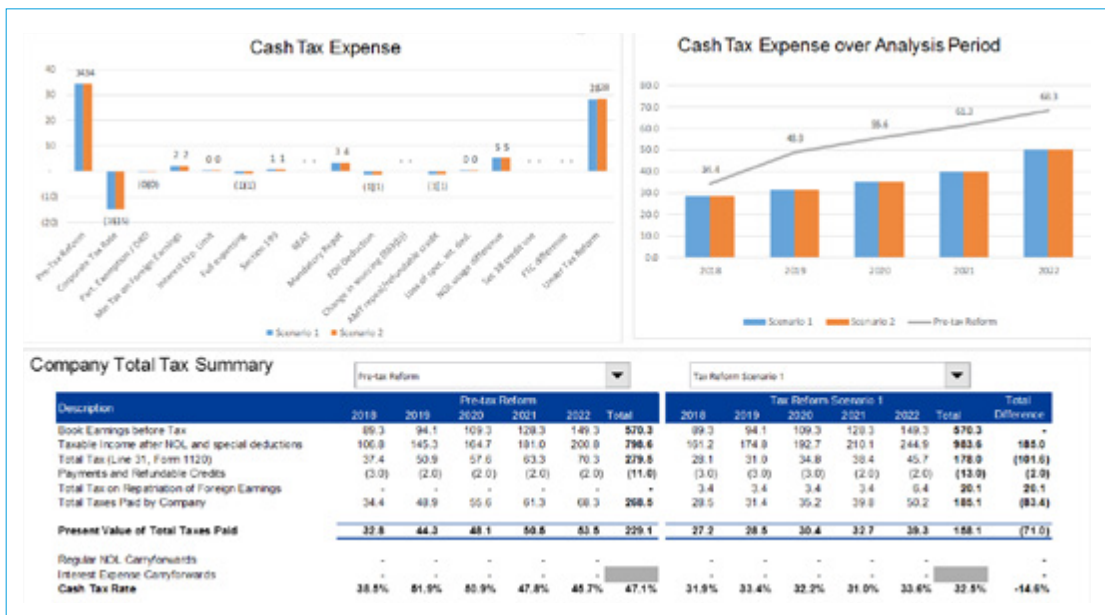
Cash Tax Expense

40
30
20
10
-
(10)
(20)

34 34
(15)(15)
(0)(0)
2 2
0 0
(1)(1)
1 1
3 4
(1)(1)
(1)(1)
0 0
5 5
28 28

Pre-Tax Reform
Corporate Tax Rate
Part. Exemption / DRD
Min Tax on Foreign Earnings
Interest Exp. Limit
Full expensing
Section 199
BEAT
Mandatory Repat
FDII Deduction
Change in sourcing (863(b))
AMT repeal/refundable credit
Loss of spec. ins. ded.
NOL usage difference
Sec 38 credit use
FTC difference
Under Tax Reform

Scenario 1 Scenario 2

Cash Tax Expense over Analysis Period

80.0
70.0
60.0
50.0
40.0
30.0
20.0
10.0
0.0

34.4
48.9
55.6
61.3
68.3

2018
2019
2020
2021
2022

Scenario 1 Scenario 2 Pre-tax Reform

Company Total Tax Summary

Pre-tax Reform
Tax Reform Scenario 1

| Description | 2018 | 2019 | 2020 | 2021 | 2022 | Total | 2018 | 2019 | 2020 | 2021 | 2022 | Total | Total Difference |
|---|---|---|---|---|---|---|---|---|---|---|---|---|---|
| | Pre-tax Reform | | | | | | Tax Reform Scenario 1 | | | | | | |
| Book Earnings before Tax | 89.3 | 94.1 | 109.3 | 128.3 | 149.3 | 570.3 | 89.3 | 94.1 | 109.3 | 128.3 | 149.3 | 570.3 | - |
| Taxable Income after NOL and special deductions | 106.8 | 145.3 | 164.7 | 181.0 | 200.8 | 798.6 | 101.2 | 174.8 | 192.7 | 210.1 | 244.9 | 983.6 | 185.0 |
| Total Tax (Line 31, Form 1120) | 37.4 | 50.9 | 57.6 | 63.3 | 70.3 | 279.5 | 28.1 | 31.0 | 34.8 | 38.4 | 45.7 | 178.0 | (101.6) |
| Payments and Refundable Credits | (3.0) | (2.0) | (2.0) | (2.0) | (2.0) | (11.0) | (3.0) | (3.0) | (3.0) | (2.0) | (2.0) | (13.0) | (2.0) |
| Total Tax on Repatriation of Foreign Earnings | - | - | - | - | - | - | 3.4 | 3.4 | 3.4 | 3.4 | 6.4 | 20.1 | 20.1 |
| Total Taxes Paid by Company | 34.4 | 48.9 | 55.6 | 61.3 | 68.3 | 268.5 | 28.5 | 31.4 | 35.2 | 39.8 | 50.2 | 185.1 | (83.4) |
| Present Value of Total Taxes Paid | 32.8 | 44.3 | 48.1 | 50.6 | 53.5 | 229.1 | 27.2 | 28.5 | 30.4 | 32.7 | 39.3 | 158.1 | (71.0) |
| Regular NOL Carryforwards | - | - | - | - | - | | - | - | - | - | - | | - |
| Interest Expense Carryforwards | - | - | - | - | - | | - | - | - | - | - | | - |
| Cash Tax Rate | 38.5% | 51.9% | 50.9% | 47.8% | 45.7% | 47.1% | 31.9% | 33.4% | 32.2% | 31.0% | 33.6% | 32.5% | -14.6% |